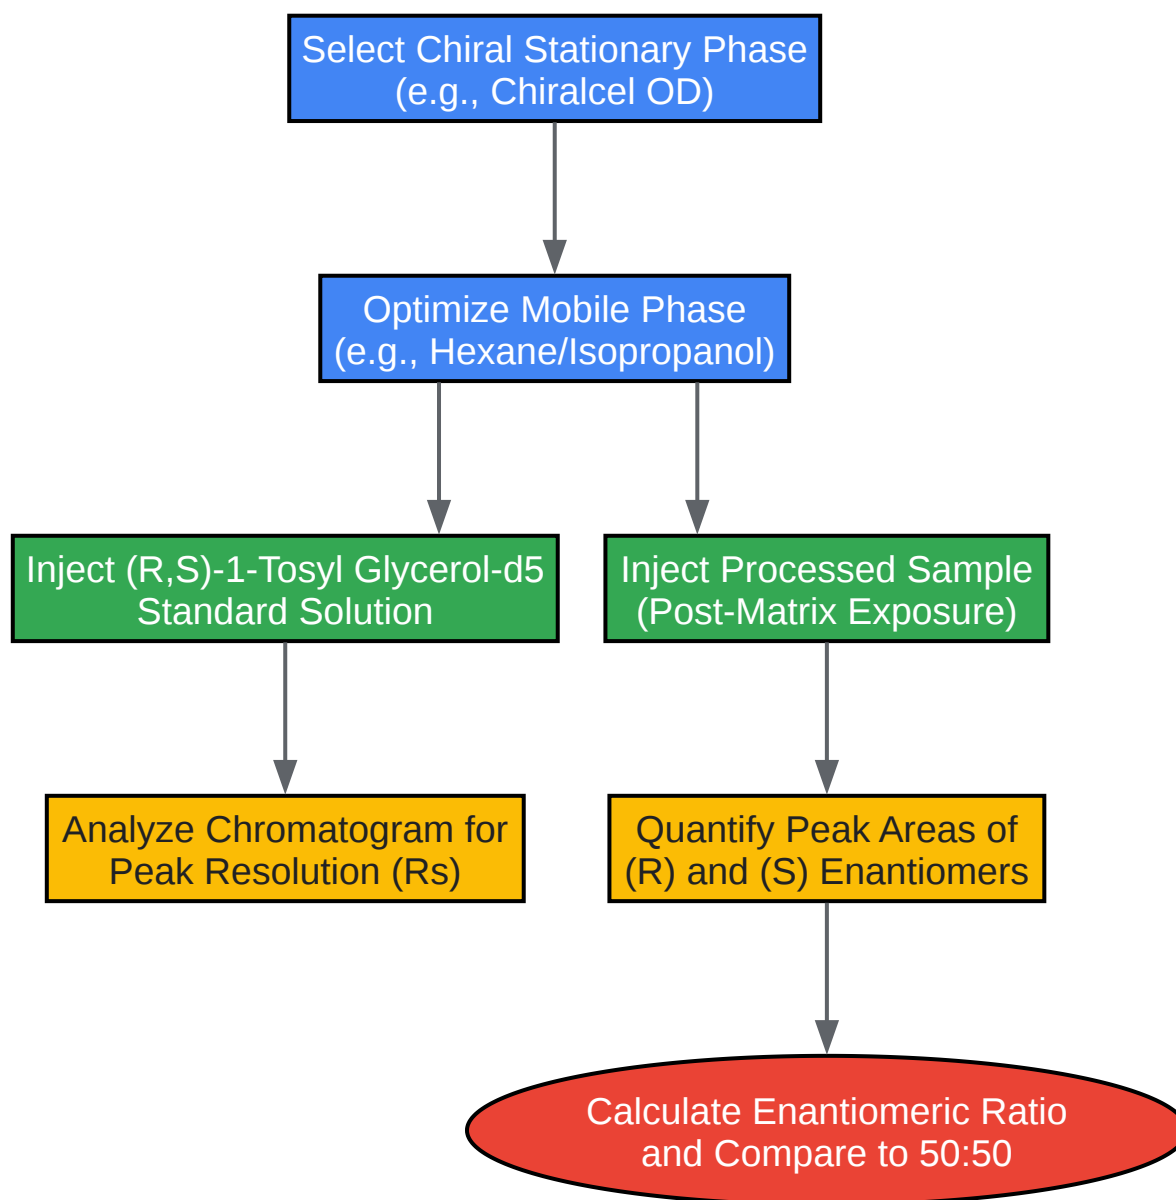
Select Chiral Stationary Phase
(e.g., Chiralcel OD)

Optimize Mobile Phase
(e.g., Hexane/Isopropanol)

Inject (R,S)-1-Tosyl Glycerol-d5
Standard Solution

Inject Processed Sample
(Post-Matrix Exposure)

Analyze Chromatogram for
Peak Resolution (Rs)

Quantify Peak Areas of
(R) and (S) Enantiomers

Calculate Enantiomeric Ratio
and Compare to 50:50